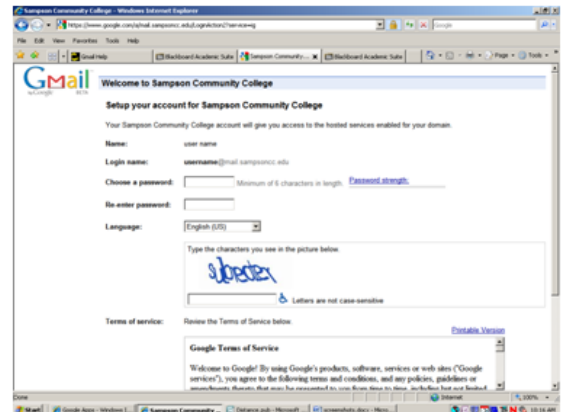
Sampson Community College - Windows Internet Explorer

https://www.google.com/a/mail.sampsoncc.edu/LoginAction2?service=g

Google

File Edit View Favorites Tools Help

Gmail Help

Blackboard Academic Suite

Sampson Community...

Blackboard Academic Suite

Page Tools

Gmail by Google BETA

Welcome to Sampson Community College

Setup your account for Sampson Community College

Your Sampson Community College account will give you access to the hosted services enabled for your domain.

Name: user name

Login name: username@mail.sampsoncc.edu

Choose a password: Minimum of 6 characters in length. Password strength:

Re-enter password:

Language: English (US)

Type the characters you see in the picture below.

Letters are not case-sensitive

Terms of service: Review the Terms of Service below.

Printable Version

Google Terms of Service

Welcome to Google! By using Google's products, software, services or web sites ("Google services"), you agree to the following terms and conditions, and any policies, guidelines or amendments thereto that may be presented to you from time to time, including but not limited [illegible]

Done

Internet

100%

Start

Google Apps - Windows I...

Sampson Community ...

Distance pub - Microsoft...

screenshots.docx - Micro...

10:16 AM